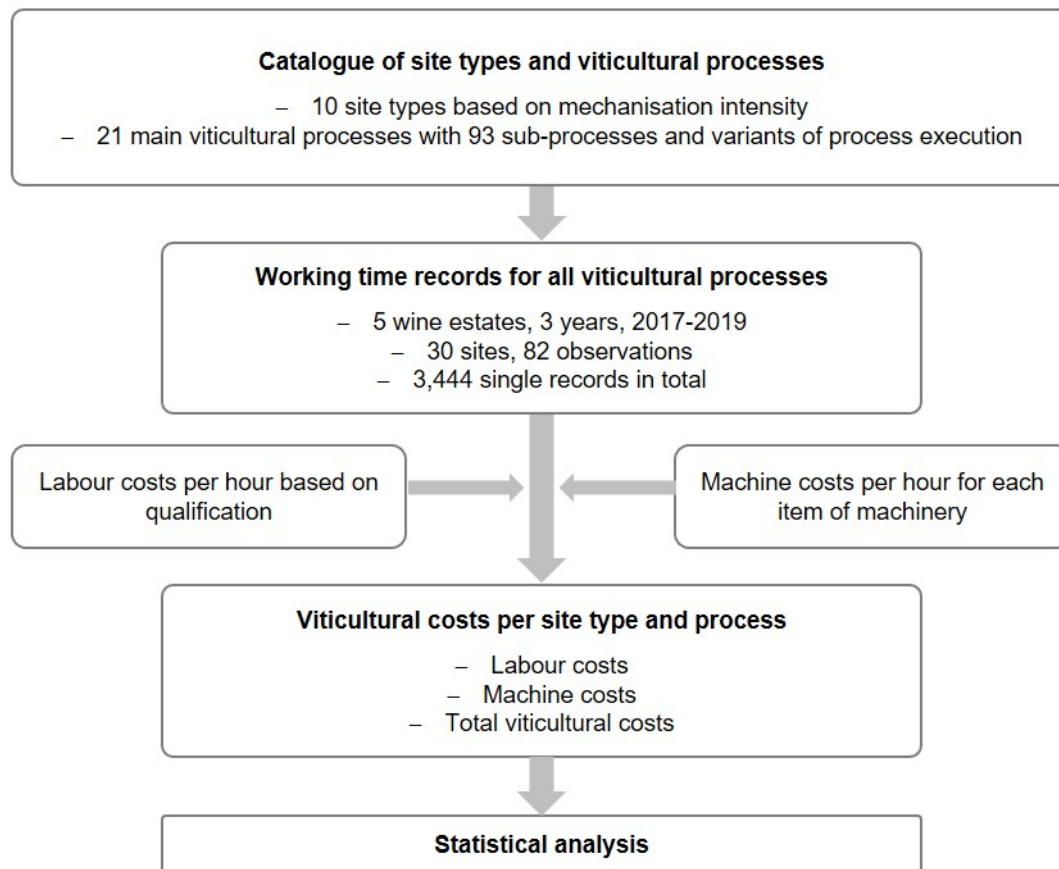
**Catalogue of site types and viticultural processes**

– 10 site types based on mechanisation intensity
– 21 main viticultural processes with 93 sub-processes and variants of process execution

**Working time records for all viticultural processes**

– 5 wine estates, 3 years, 2017-2019
– 30 sites, 82 observations
– 3,444 single records in total

Labour costs per hour based on qualification

Machine costs per hour for each item of machinery

**Viticultural costs per site type and process**

– Labour costs
– Machine costs
– Total viticultural costs

**Statistical analysis**